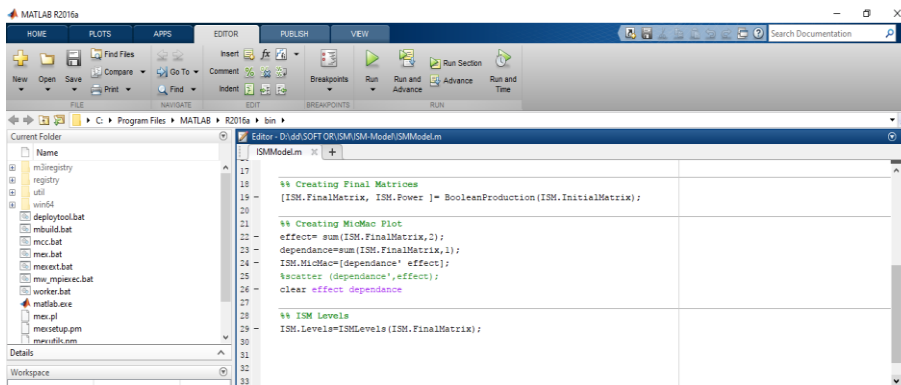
MATLAB R2016a

HOME PLOTS APPS EDITOR PUBLISH VIEW

Search Documentation

New Open Save Find Files Compare Print Go To Find Insert $fx$ Comment Indent Breakpoints Run Run and Advance Run Section Advance Run and Time

FILE NAVIGATE EDIT BREAKPOINTS RUN

C: ▸ Program Files ▸ MATLAB ▸ R2016a ▸ bin ▸

Current Folder

Name

m3iregistry
registry
util
win64
deploytool.bat
mbuild.bat
mcc.bat
mex.bat
mexext.bat
mw_mpiexec.bat
worker.bat
matlab.exe
mex.pl
mexsetup.pm
mexutils.pm

Details

Workspace

Editor - D:\dd\SOFT OR\ISM\ISM-Model\ISMModel.m

ISMModel.m × +

17
18 %% Creating Final Matrices
19 - [ISM.FinalMatrix, ISM.Power ]= BooleanProduction(ISM.InitialMatrix);
20
21 %% Creating MicMac Plot
22 - effect= sum(ISM.FinalMatrix,2);
23 - dependance=sum(ISM.FinalMatrix,1);
24 - ISM.MicMac=[dependance' effect];
25 %scatter (dependance',effect);
26 - clear effect dependance
27
28 %% ISM Levels
29 - ISM.Levels=ISMLevels(ISM.FinalMatrix);
30
31
32
33